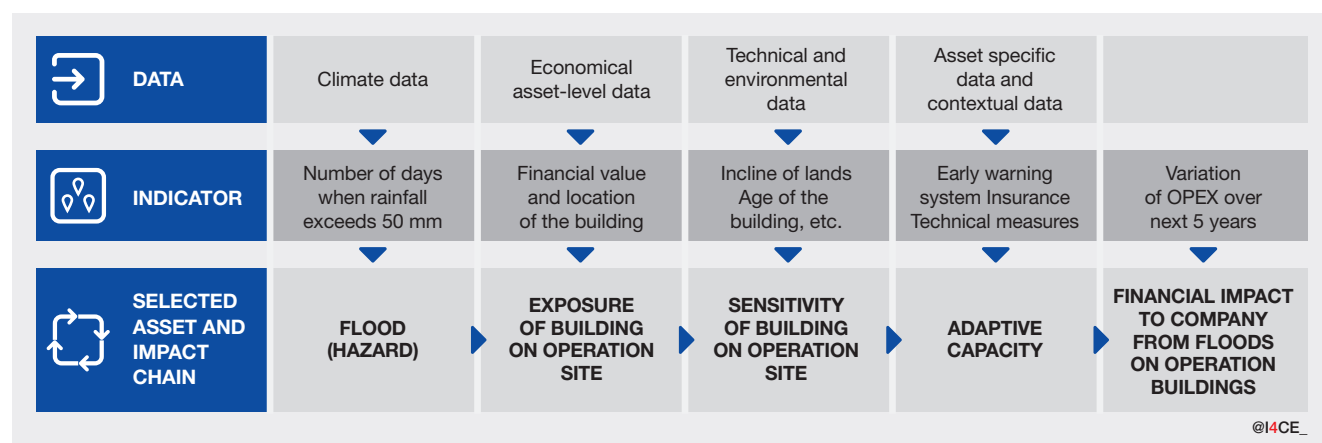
| DATA | Climate data | Economical asset-level data | Technical and environmental data | Asset specific data and contextual data | |
|---|---|---|---|---|---|
| INDICATOR | Number of days when rainfall exceeds 50 mm | Financial value and location of the building | Incline of lands Age of the building, etc. | Early warning system Insurance Technical measures | Variation of OPEX over next 5 years |
| SELECTED ASSET AND IMPACT CHAIN | FLOOD (HAZARD) | EXPOSURE OF BUILDING ON OPERATION SITE | SENSITIVITY OF BUILDING ON OPERATION SITE | ADAPTIVE CAPACITY | FINANCIAL IMPACT TO COMPANY FROM FLOODS ON OPERATION BUILDINGS |

@I4CE_